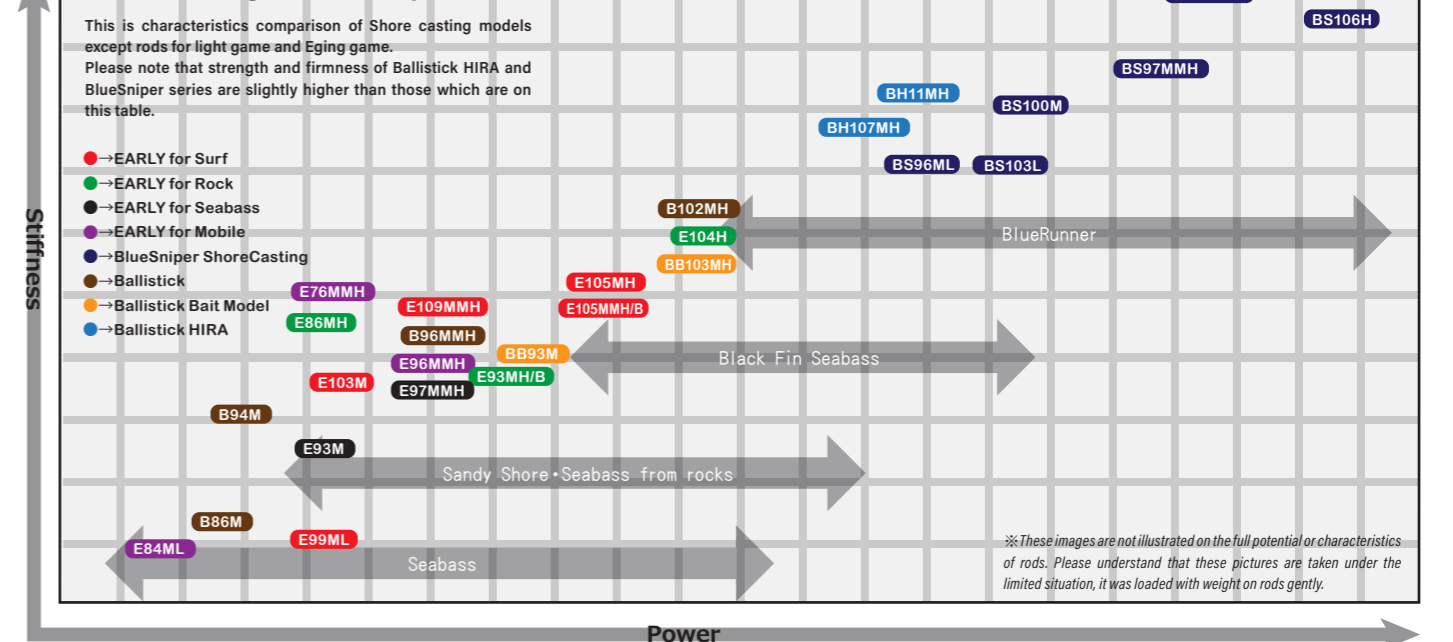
This is characteristics comparison of Shore casting models except rods for light game and Eging game.
Please note that strength and firmness of Ballistick HIRA and BlueSniper series are slightly higher than those which are on this table.

→EARLY for Surf
→EARLY for Rock
→EARLY for Seabass
→EARLY for Mobile
→BlueSniper ShoreCasting
→Ballistick
→Ballistick Bait Model
→Ballistick HIRA

BS106H
BS97MMH
BH11MH
BS100M
BH107MH
BS96ML
BS103L
B102MH
E104H
BlueRunner
BB103MH
E105MH
E105MMH/B
E76MMH
E109MMH
E86MH
B96MMH
BB93M
Black Fin Seabass
E96MMH
E103M
E97MMH
E93MH/B
B94M
E93M
Sandy Shore・Seabass from rocks
B86M
E84ML
E99ML
Seabass

※These images are not illustrated on the full potential or characteristics of rods. Please understand that these pictures are taken under the limited situation, it was loaded with weight on rods gently.

Stiffness
Power